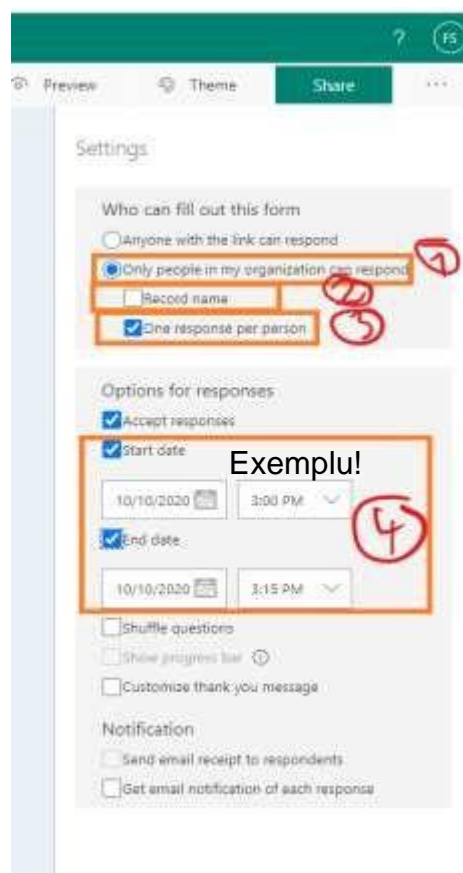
?
FS
Preview
Theme
Share
...
Settings
Who can fill out this form
Anyone with the link can respond
Only people in my organization can respond
1
Record name
2
One response per person
3
Options for responses
Accept responses
Start date
Exemplu!
10/10/2020
3:00 PM
4
End date
10/10/2020
3:15 PM
Shuffle questions
Show progress bar
Customize thank you message
Notification
Send email receipt to respondents
Get email notification of each response